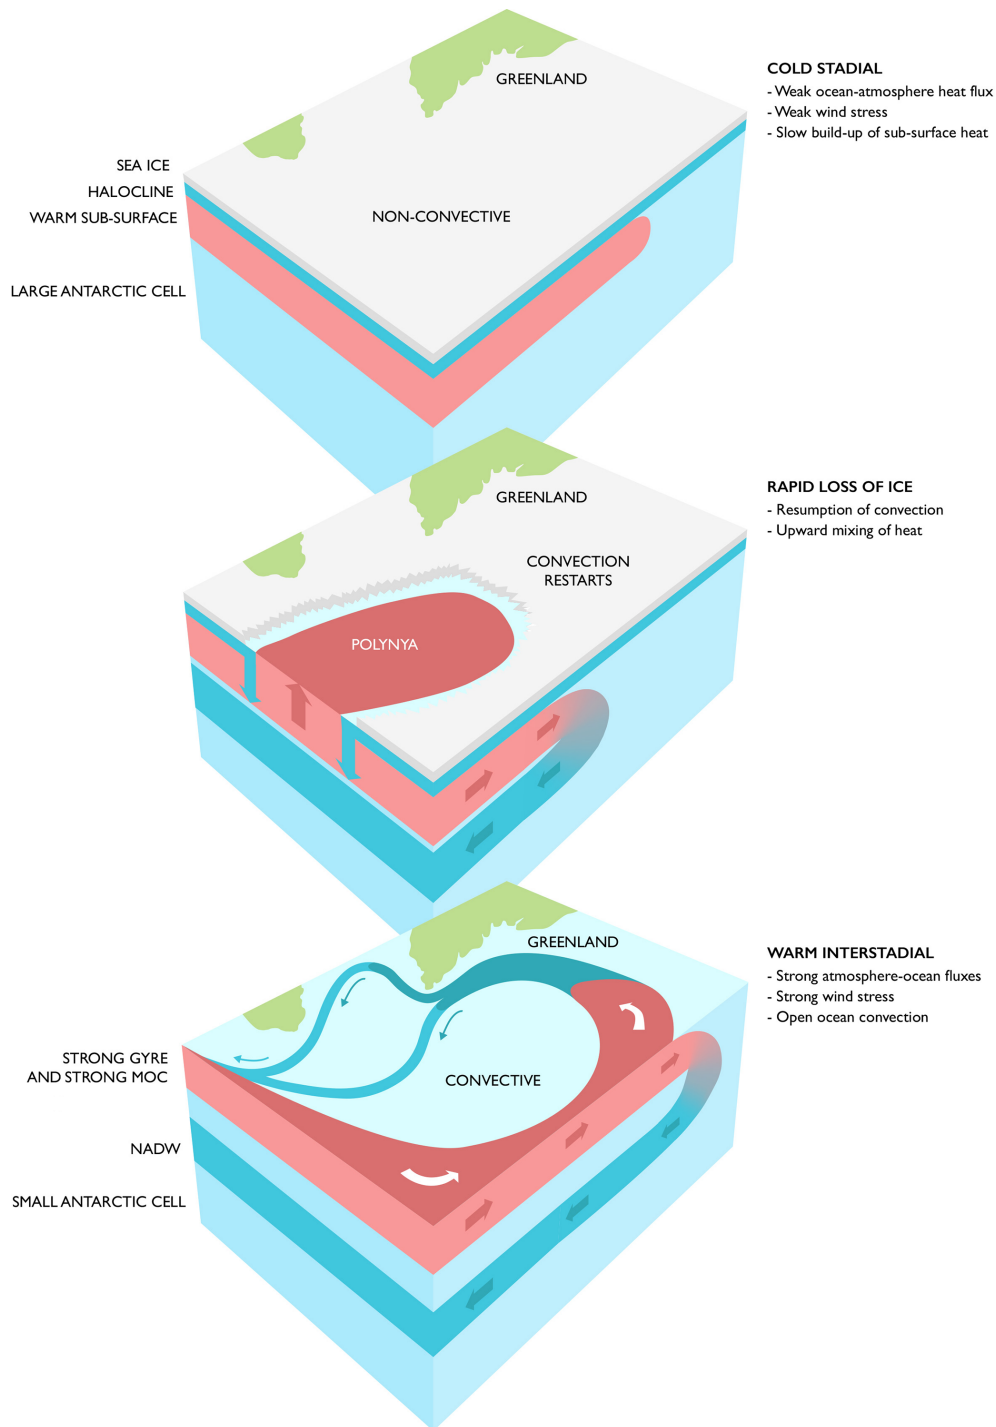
GREENLAND

COLD STADIAL
- Weak ocean-atmosphere heat flux
- Weak wind stress
- Slow build-up of sub-surface heat

SEA ICE
HALOCLINE
WARM SUB-SURFACE
LARGE ANTARCTIC CELL

NON-CONVECTIVE

GREENLAND

RAPID LOSS OF ICE
- Resumption of convection
- Upward mixing of heat

CONVECTION RESTARTS

POLYNYA

GREENLAND

WARM INTERSTADIAL
- Strong atmosphere-ocean fluxes
- Strong wind stress
- Open ocean convection

STRONG GYRE AND STRONG MOC

CONVECTIVE

NADW

SMALL ANTARCTIC CELL